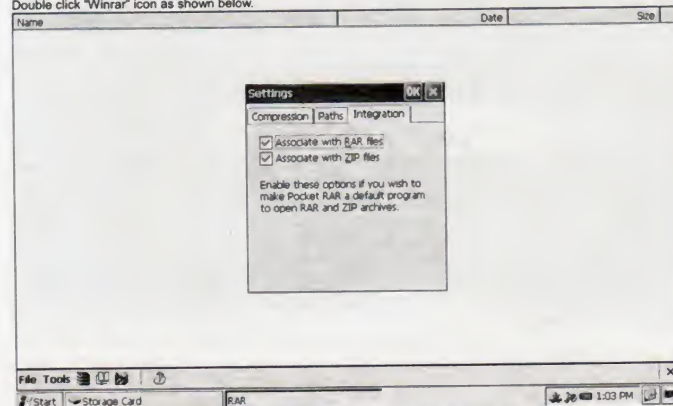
Double click "Winrar" icon as shown below.

| Name | Date | Size |
|---|---|---|

Settings OK ×

Compression | Paths | Integration

Associate with RAR files

Associate with ZIP files

Enable these options if you wish to make Pocket RAR a default program to open RAR and ZIP archives.

File Tools

Start | Storage Card | RAR | 1:03 PM